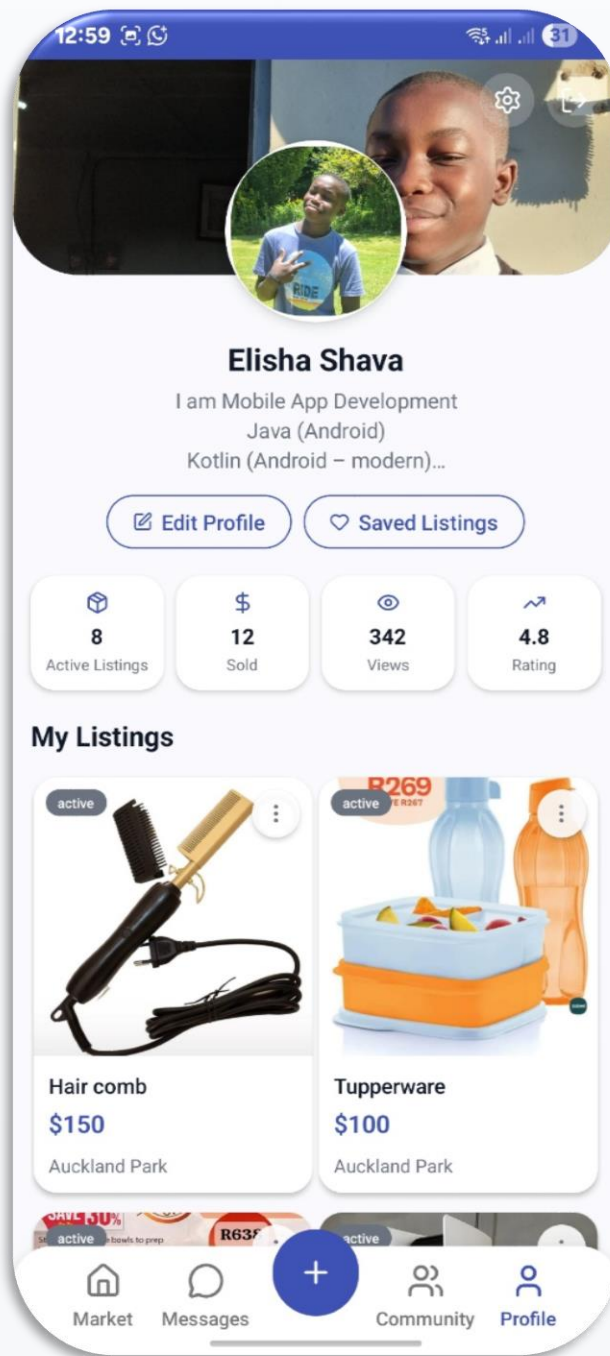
12:59

31

RIDE

Elisha Shava

I am Mobile App Development
Java (Android)
Kotlin (Android – modern)...

Edit Profile

Saved Listings

8
Active Listings

$
12
Sold

342
Views

4.8
Rating

My Listings

active

R269
VE R267

active

Hair comb
$150
Auckland Park

Tupperware
$100
Auckland Park

SAVE 30%
active
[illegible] bowls to prep
R63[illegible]

active

+

Market

Messages

Community

Profile